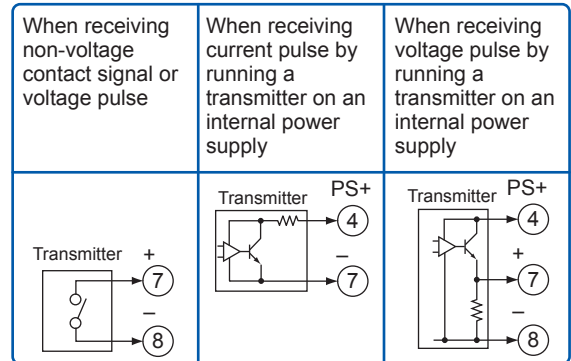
| When receiving non-voltage contact signal or voltage pulse | When receiving current pulse by running a transmitter on an internal power supply | When receiving voltage pulse by running a transmitter on an internal power supply |
|---|---|---|
| Transmitter + 7 – 8 | Transmitter PS+ 4 – 7 | Transmitter PS+ 4 + 7 – 8 |